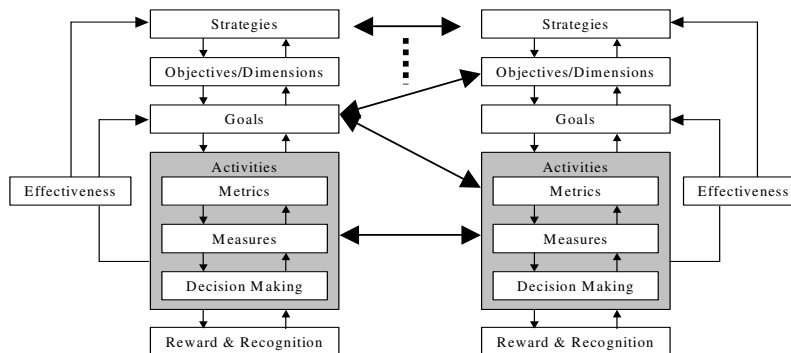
Strategies
Objectives/Dimensions
Goals
Activities
Metrics
Measures
Decision Making
Reward & Recognition
Effectiveness

Strategies
Objectives/Dimensions
Goals
Activities
Metrics
Measures
Decision Making
Reward & Recognition
Effectiveness